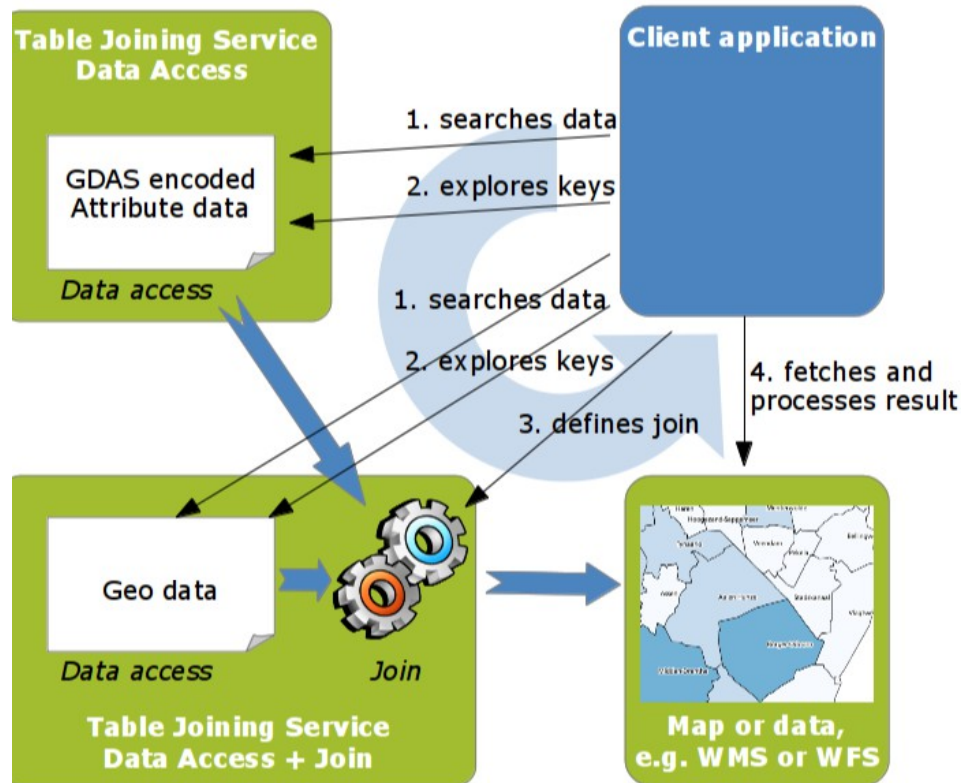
Table Joining Service
Data Access

Client application

1. searches data

2. explores keys

GDAS encoded
Attribute data

Data access

1. searches data

2. explores keys

3. defines join

4. fetches and
processes result

Geo data

Data access

Join

Table Joining Service
Data Access + Join

Map or data,
e.g. WMS or WFS